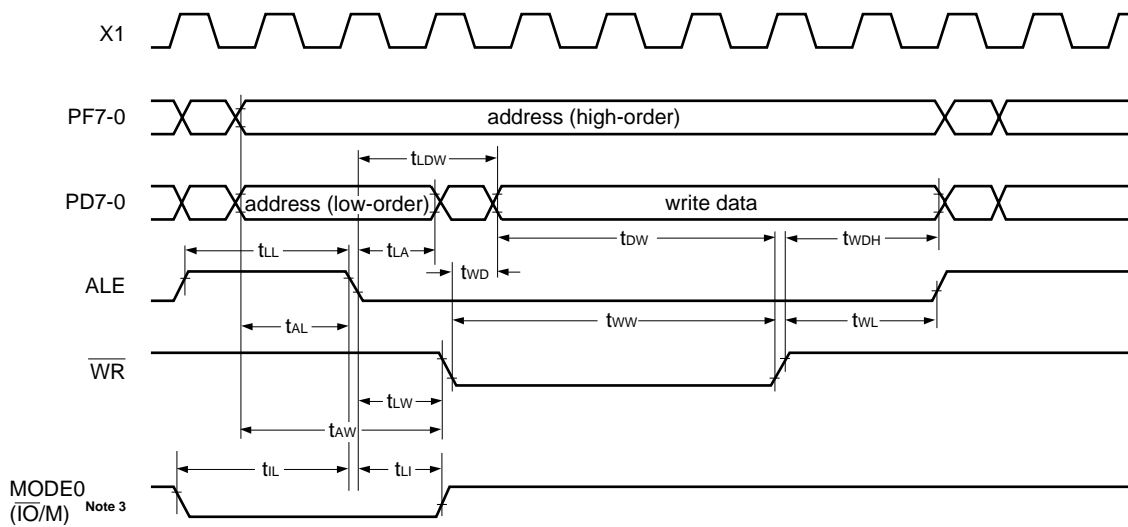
X1

PF7-0

address (high-order)

$t_{LDW}$

PD7-0

address (low-order)

write data

$t_{LL}$

$t_{LA}$

$t_{DW}$

$t_{WDH}$

ALE

$t_{WD}$

$t_{AL}$

$t_{WW}$

$t_{WL}$

$\overline{WR}$

$t_{LW}$

$t_{AW}$

$t_{IL}$

$t_{LI}$

MODE0 ($\overline{IO}$/M) Note 3